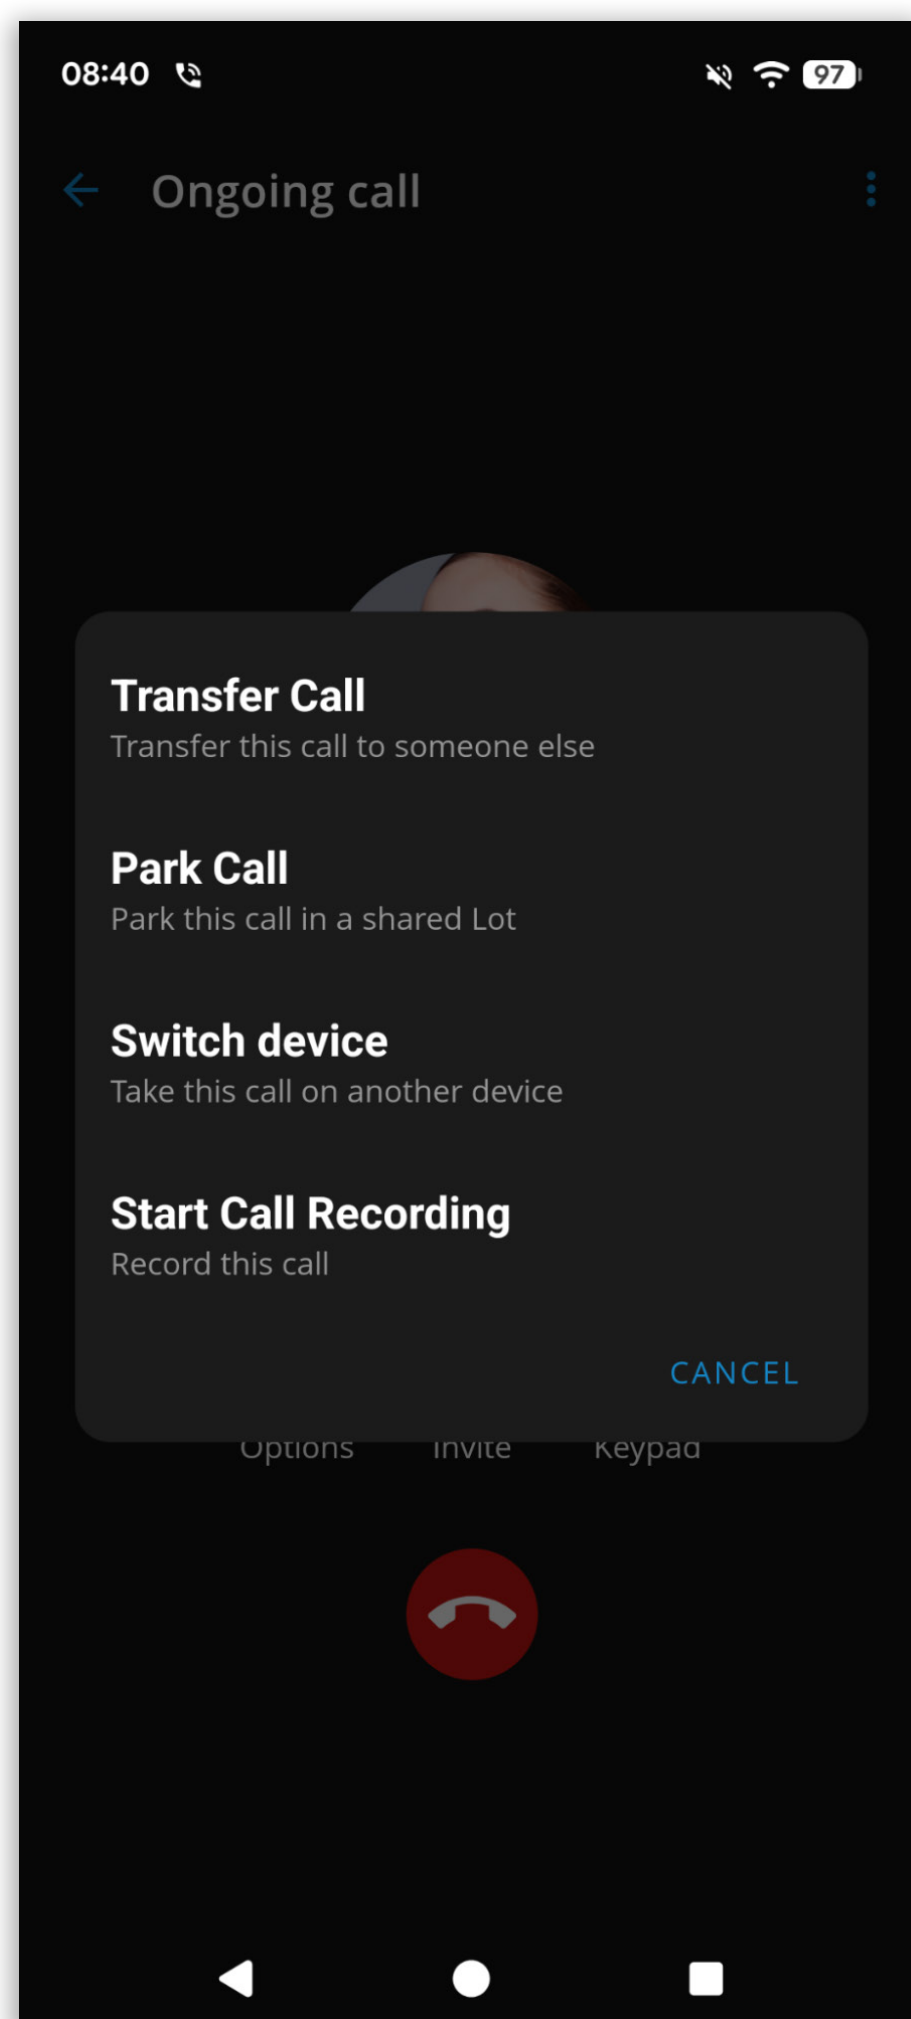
08:40

97

Ongoing call

Transfer Call
Transfer this call to someone else

Park Call
Park this call in a shared Lot

Switch device
Take this call on another device

Start Call Recording
Record this call

CANCEL

Options Invite Keypad